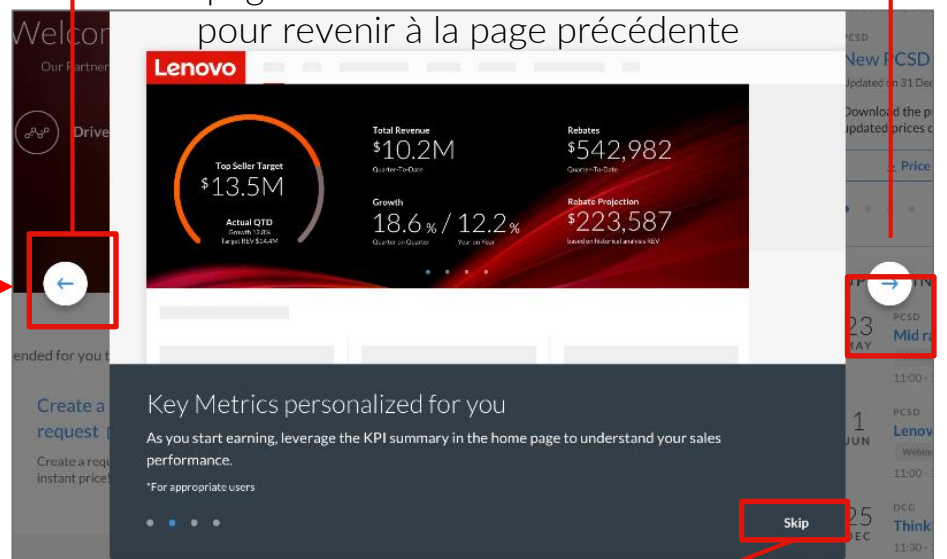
pour revenir à la page précédente

Welco

Our Partner

Drive

ended for you t

Create a request

Create a requ instant price

Lenovo

Top Seller Target
$13.5M
Actual QTD
Growth 12.8%
Target REV $14.4M

Total Revenue
$10.2M
Quarter-To-Date

Rebates
$542,982
Quarter-To-Date

Growth
18.6 % / 12.2 %
Quarter on Quarter Year on Year

Rebate Projection
$223,587
based on historical analysis REV

PCSD
New PCSD
Updated on 31 De
Download the p updated prices c
Price

23 MAY
PCSD
Mid ra
11:00 -

1 JUN
PCSD
Lenov
Webin
11:00 -

25 DEC
DCG
Think
11:30 -

Key Metrics personalized for you

As you start earning, leverage the KPI summary in the home page to understand your sales performance.

*For appropriate users

Skip